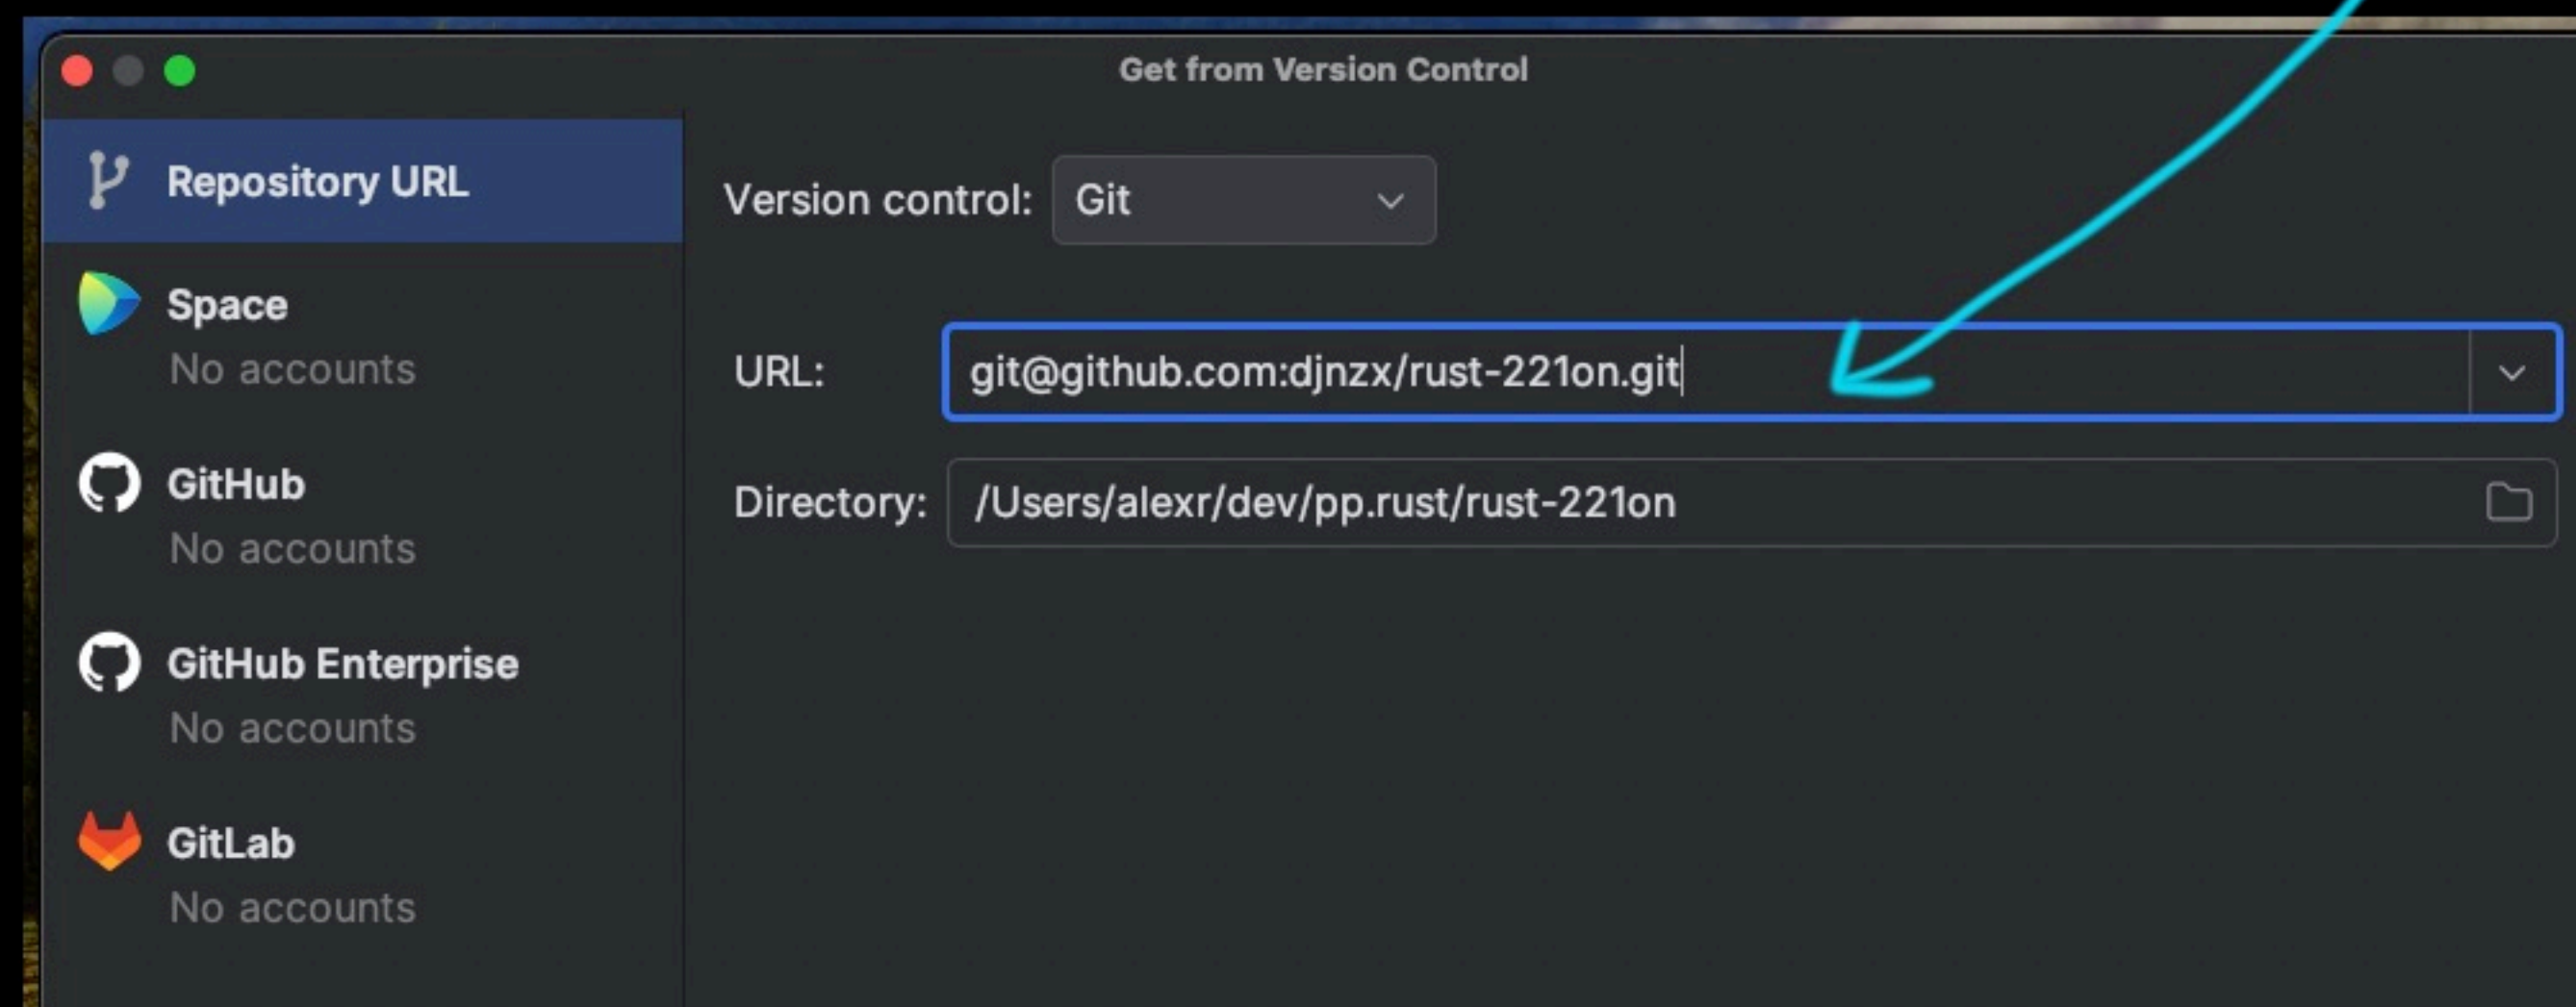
Get from Version Control

Repository URL

Space
No accounts

GitHub
No accounts

GitHub Enterprise
No accounts

GitLab
No accounts

Version control: Git

URL: git@github.com:djnzx/rust-221on.git

Directory: /Users/alexr/dev/pp.rust/rust-221on